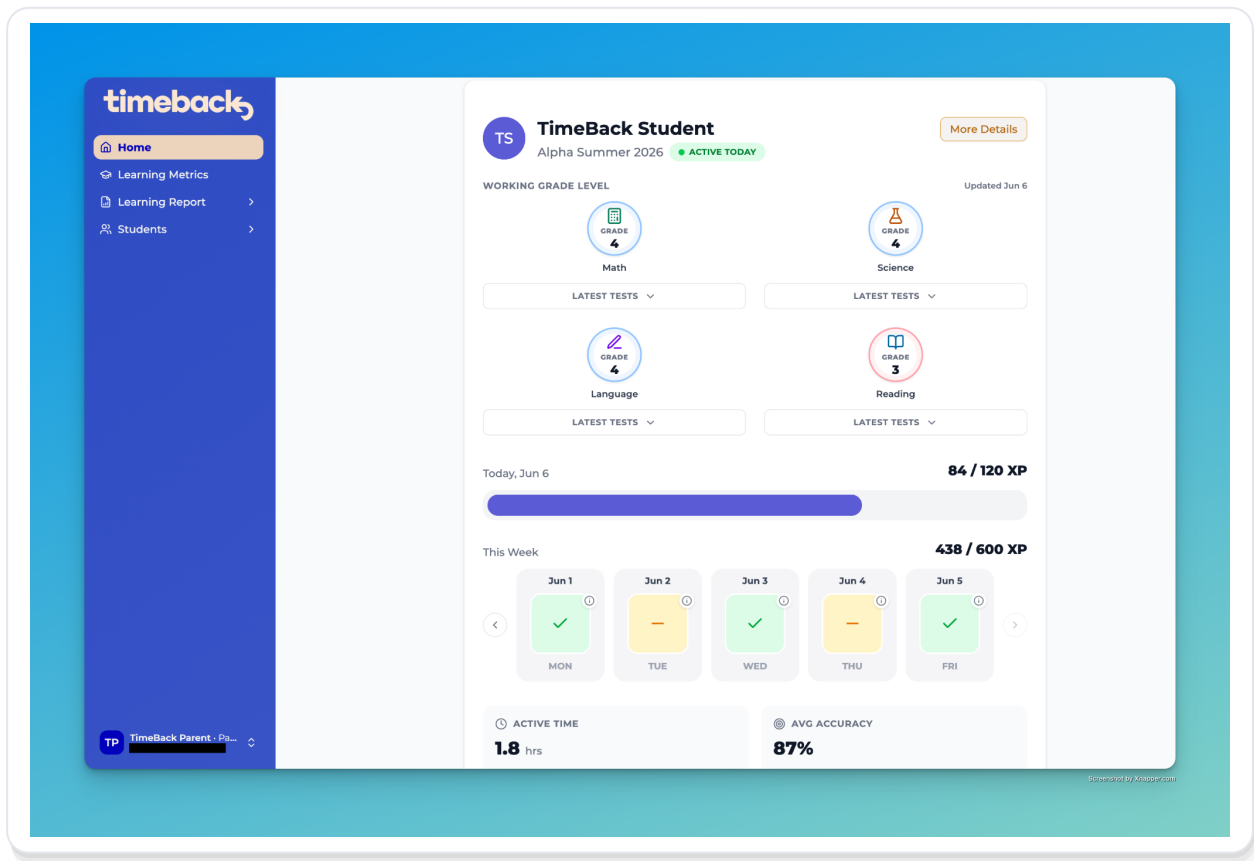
timeback

Home
Learning Metrics
Learning Report
Students

TP TimeBack Parent · Pa...
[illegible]

TS
TimeBack Student
Alpha Summer 2026
ACTIVE TODAY
More Details

WORKING GRADE LEVEL
Updated Jun 6

GRADE 4
Math
LATEST TESTS

GRADE 4
Science
LATEST TESTS

GRADE 4
Language
LATEST TESTS

GRADE 3
Reading
LATEST TESTS

Today, Jun 6
84 / 120 XP

This Week
438 / 600 XP

Jun 1 MON
Jun 2 TUE
Jun 3 WED
Jun 4 THU
Jun 5 FRI

ACTIVE TIME
1.8 hrs

AVG ACCURACY
87%

Screenshot by Xnapper.com